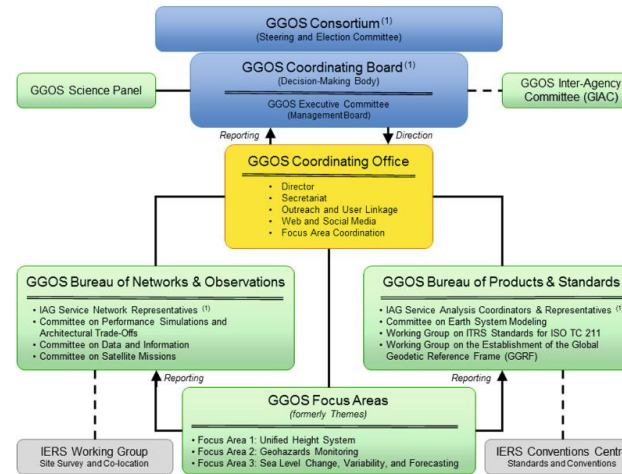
GGOS Consortium $^{(1)}$
(Steering and Election Committee)

GGOS Coordinating Board $^{(1)}$
(Decision-Making Body)

GGOS Executive Committee
(Management Board)

GGOS Science Panel

GGOS Inter-Agency Committee (GIAC)

Reporting

Direction

GGOS Coordinating Office

• Director
• Secretariat
• Outreach and User Linkage
• Web and Social Media
• Focus Area Coordination

GGOS Bureau of Networks & Observations

• IAG Service Network Representatives $^{(1)}$
• Committee on Performance Simulations and Architectural Trade-Offs
• Committee on Data and Information
• Committee on Satellite Missions

GGOS Bureau of Products & Standards

• IAG Service Analysis Coordinators & Representatives $^{(1)}$
• Committee on Earth System Modeling
• Working Group on ITRS Standards for ISO TC 211
• Working Group on the Establishment of the Global Geodetic Reference Frame (GGRF)

Reporting

Reporting

GGOS Focus Areas
(formerly Themes)

• Focus Area 1: Unified Height System
• Focus Area 2: Geohazards Monitoring
• Focus Area 3: Sea Level Change, Variability, and Forecasting

IERS Working Group
Site Survey and Co-location

IERS Conventions Centr
Standards and Conventions